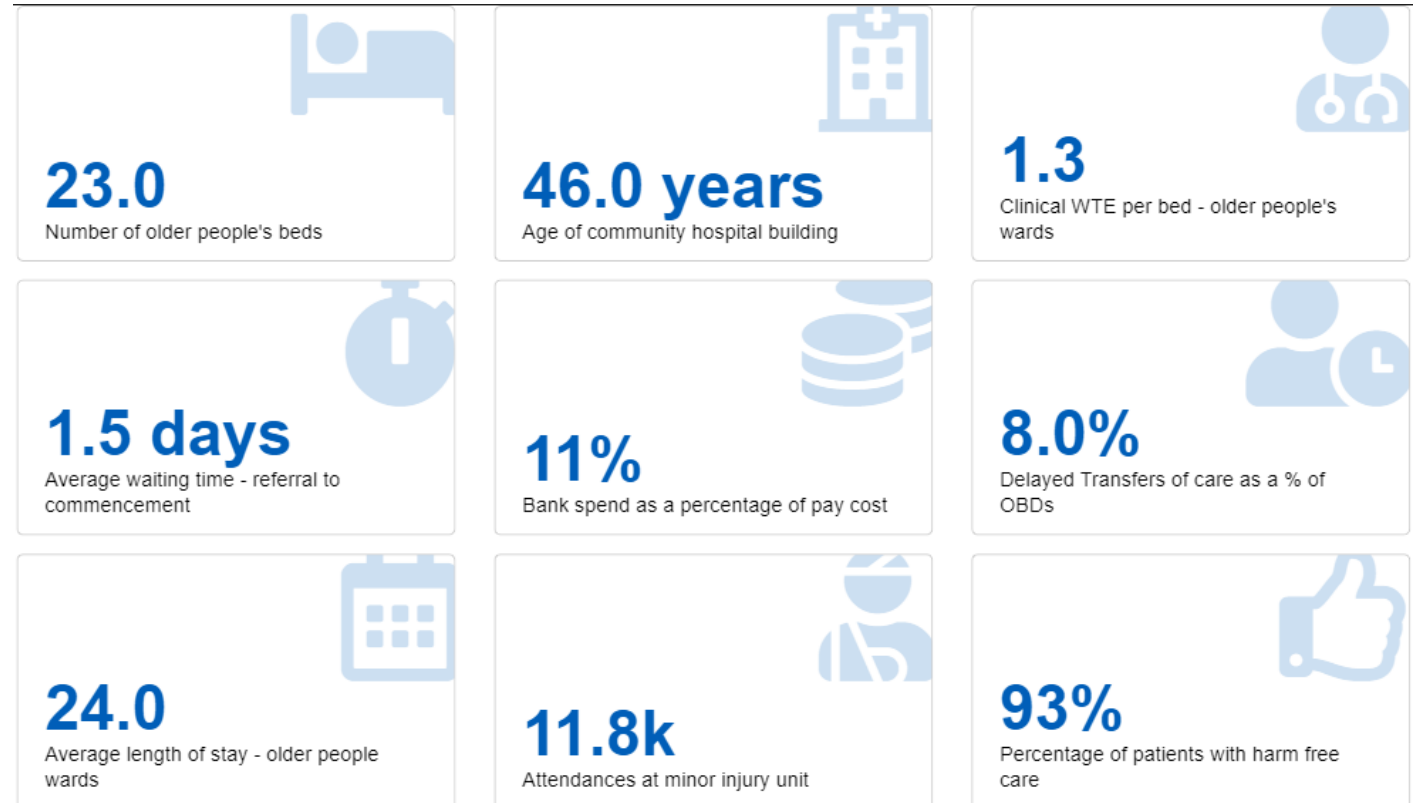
23.0
Number of older people's beds

46.0 years
Age of community hospital building

1.3
Clinical WTE per bed - older people's wards

1.5 days
Average waiting time - referral to commencement

11%
Bank spend as a percentage of pay cost

8.0%
Delayed Transfers of care as a % of OBDs

24.0
Average length of stay - older people wards

11.8k
Attendances at minor injury unit

93%
Percentage of patients with harm free care